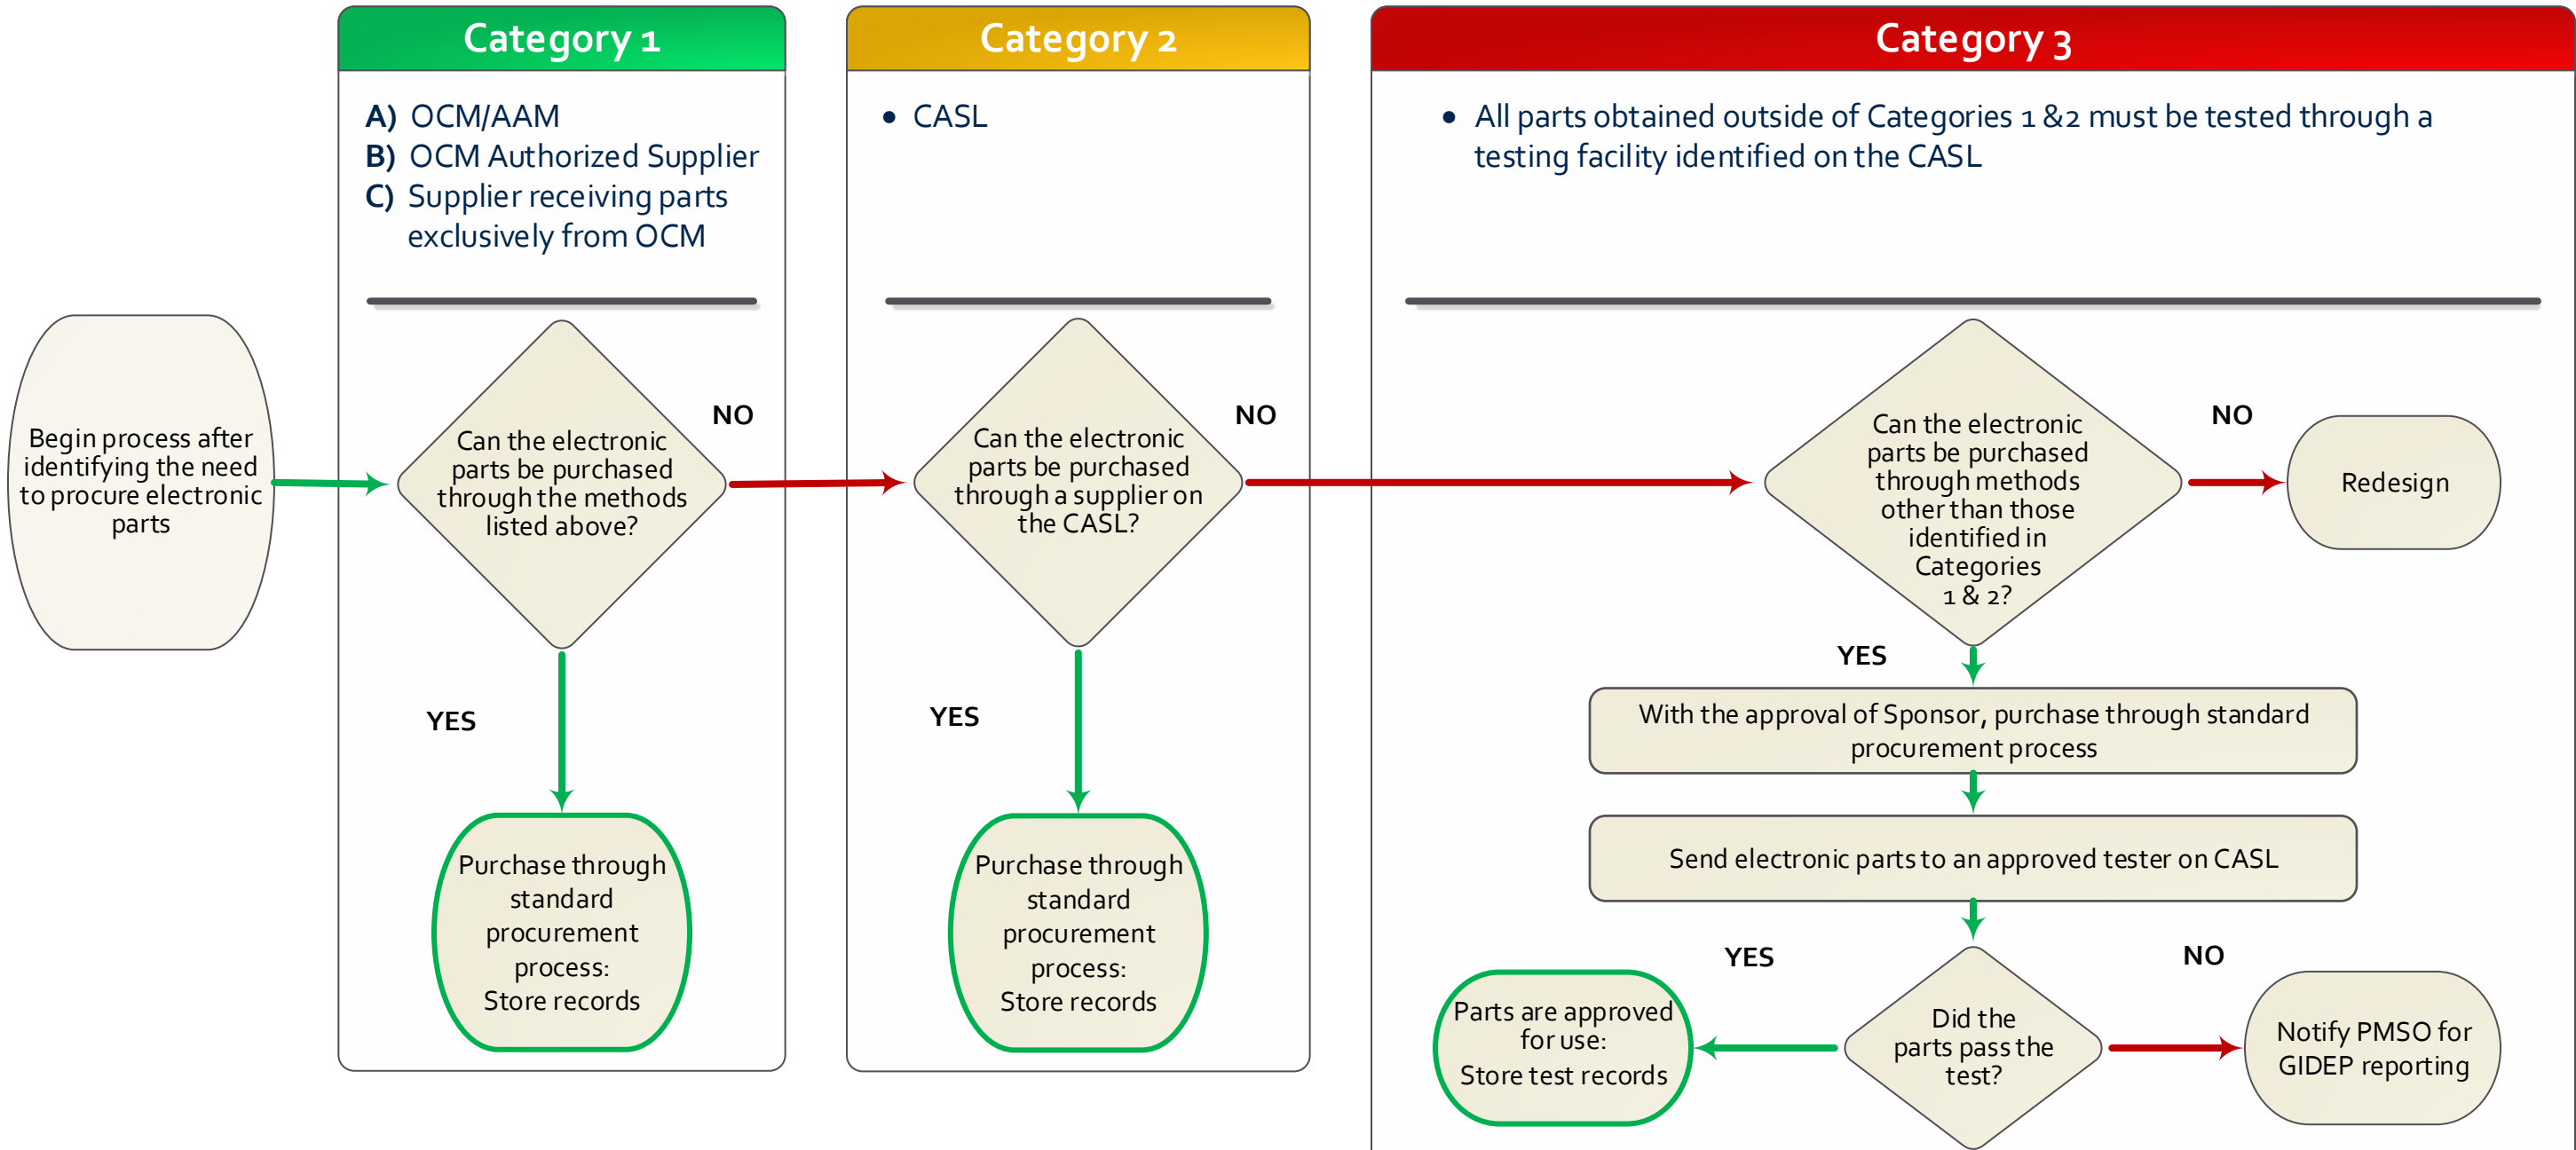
Category 1

A) OCM/AAM
B) OCM Authorized Supplier
C) Supplier receiving parts exclusively from OCM

Category 2

• CASL

Category 3

• All parts obtained outside of Categories 1 &2 must be tested through a testing facility identified on the CASL

Begin process after identifying the need to procure electronic parts

Can the electronic parts be purchased through the methods listed above?

NO

YES

Purchase through standard procurement process: Store records

Can the electronic parts be purchased through a supplier on the CASL?

NO

YES

Purchase through standard procurement process: Store records

Can the electronic parts be purchased through methods other than those identified in Categories 1 & 2?

NO

Redesign

YES

With the approval of Sponsor, purchase through standard procurement process

Send electronic parts to an approved tester on CASL

YES

NO

Did the parts pass the test?

Parts are approved for use: Store test records

Notify PMSO for GIDEP reporting